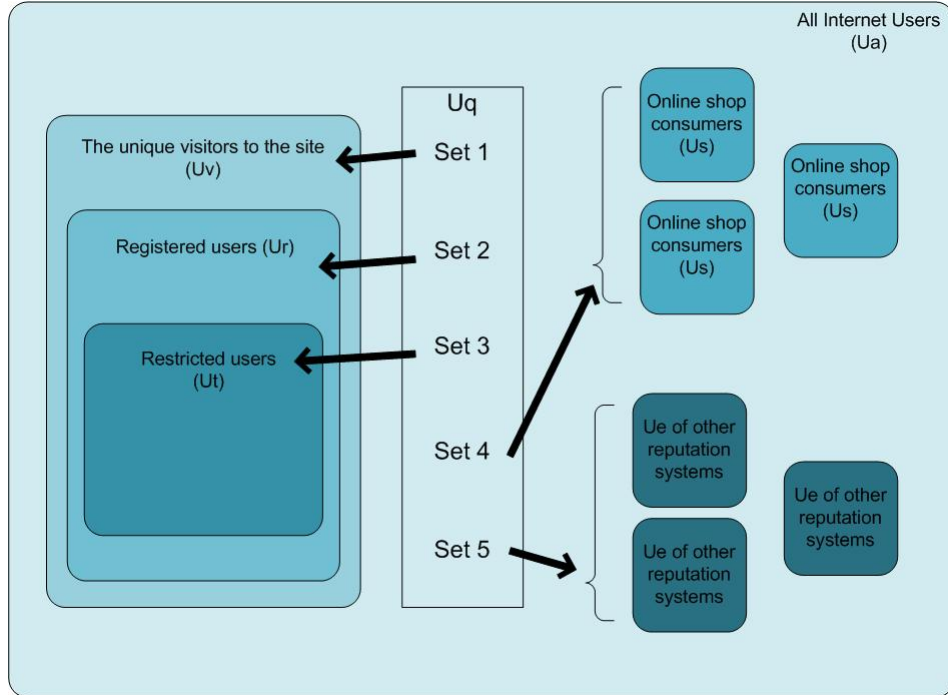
All Internet Users (Ua)

The unique visitors to the site (Uv)

Registered users (Ur)

Restricted users (Ut)

Uq

Set 1

Set 2

Set 3

Set 4

Set 5

Online shop consumers (Us)

Online shop consumers (Us)

Online shop consumers (Us)

Ue of other reputation systems

Ue of other reputation systems

Ue of other reputation systems